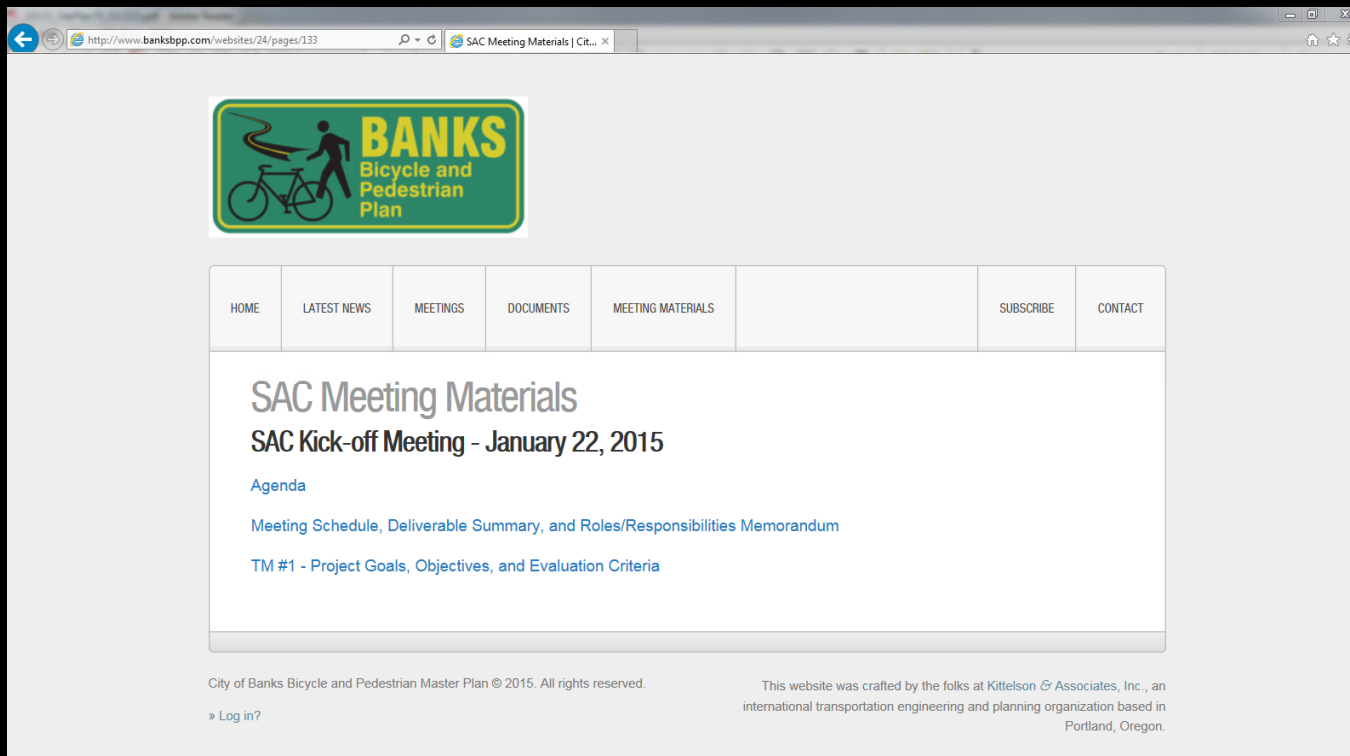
http://www.banksbpp.com/websites/24/pages/133

SAC Meeting Materials | Cit...

BANKS Bicycle and Pedestrian Plan

HOME
LATEST NEWS
MEETINGS
DOCUMENTS
MEETING MATERIALS
SUBSCRIBE
CONTACT

SAC Meeting Materials

SAC Kick-off Meeting - January 22, 2015

Agenda

Meeting Schedule, Deliverable Summary, and Roles/Responsibilities Memorandum

TM #1 - Project Goals, Objectives, and Evaluation Criteria

City of Banks Bicycle and Pedestrian Master Plan © 2015. All rights reserved.

» Log in?

This website was crafted by the folks at Kittelson & Associates, Inc., an international transportation engineering and planning organization based in Portland, Oregon.